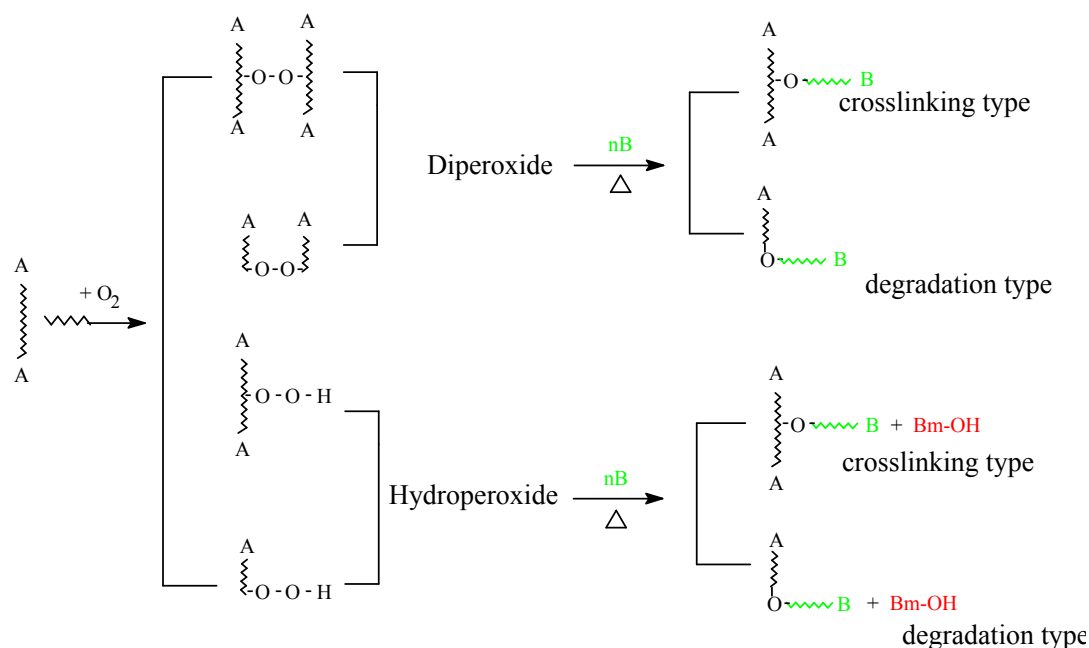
A
A
+ $O_2$

A A
-O-O-
A A

A A
-O-O-

Diperoxide
nB
△

A
-O- B
A
crosslinking type

A
O- B
degradation type

A
-O-O-H
A

A
-O-O-H

Hydroperoxide
nB
△

A
-O- B + Bm-OH
A
crosslinking type

A
O- B + Bm-OH
degradation type